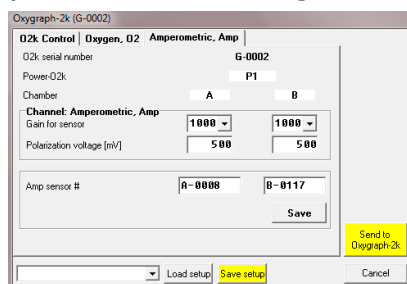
Oxygraph-2k (G-0002)

O2k Control | Oxygen, O2 | Amperometric, Amp

O2k serial number G-0002

Power-O2k P1

Chamber A B

Channel: Amperometric, Amp

Gain for sensor 1000 1000

Polarization voltage [mV] 500 500

Amp sensor # A-0008 B-0117

Save

Send to Oxygraph-2k

Load setup Save setup

Cancel